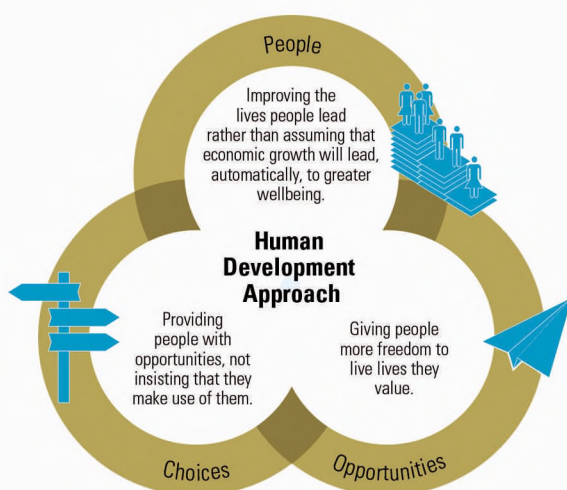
People

Improving the lives people lead rather than assuming that economic growth will lead, automatically, to greater wellbeing.

Human Development Approach

Providing people with opportunities, not insisting that they make use of them.

Giving people more freedom to live lives they value.

Choices

Opportunities